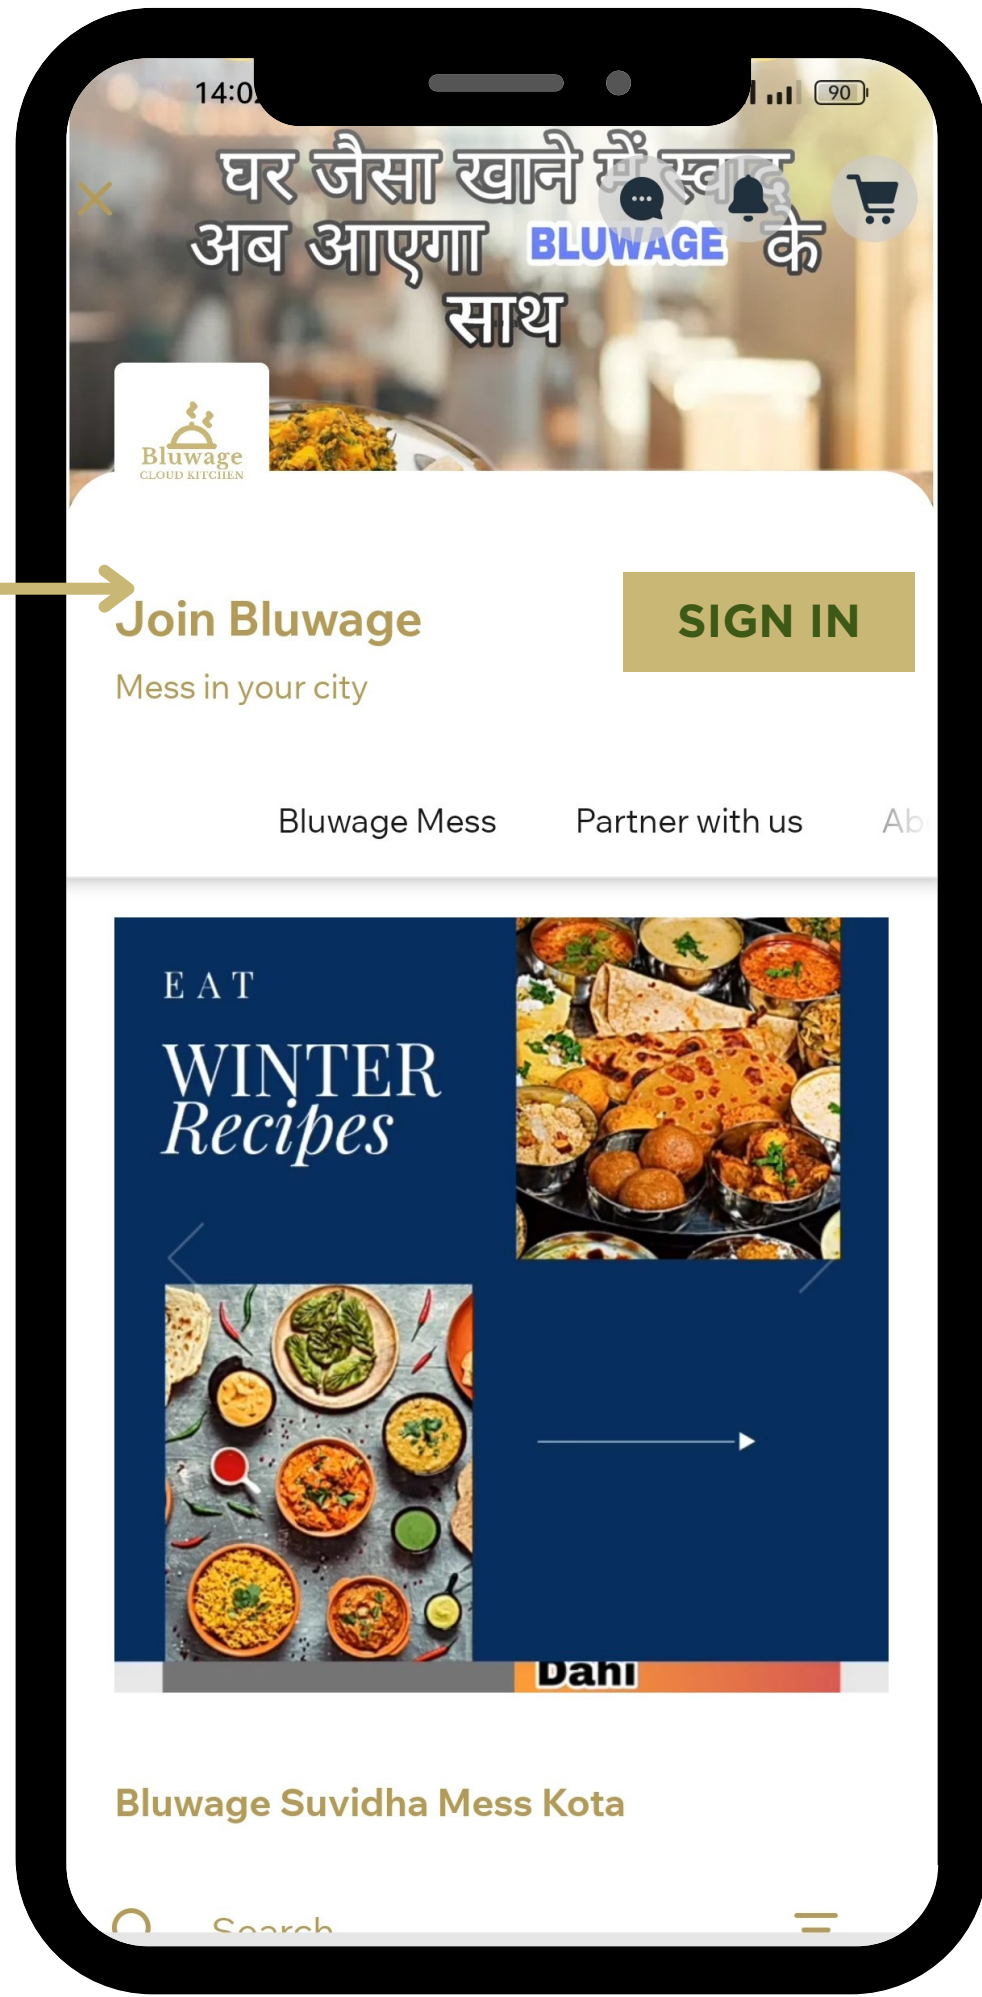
14:0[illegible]

90

घर जैसा खाने में स्वाद
अब आएगा BLUWAGE के
साथ

Bluwage
CLOUD KITCHEN

Join Bluwage

Mess in your city

SIGN IN

Bluwage Mess

Partner with us

Ab

EAT

WINTER
Recipes

Dahi

Bluwage Suvidha Mess Kota

Search